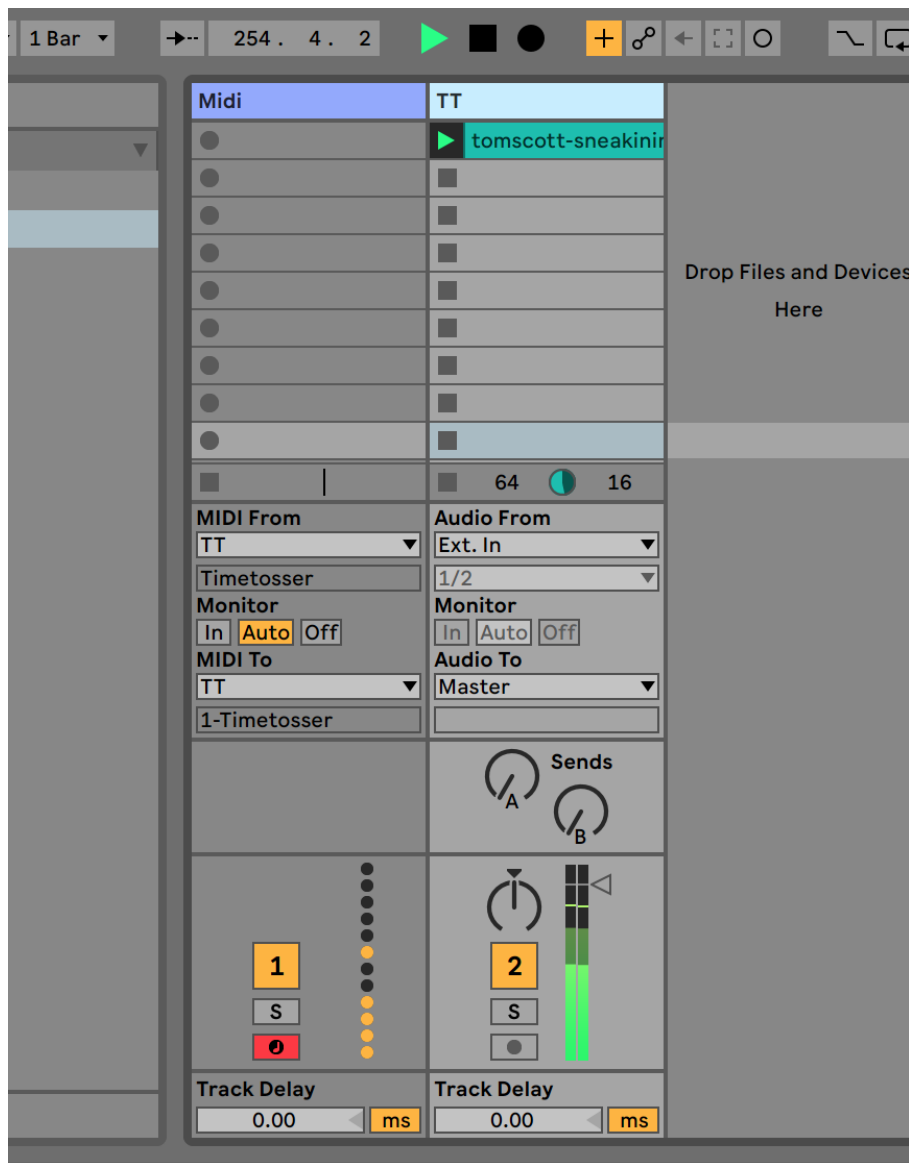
1 Bar
254. 4. 2

Midi
TT
tomscott-sneakinir

Drop Files and Devices Here

64 16

MIDI From
TT
Timetosser
Monitor
In Auto Off
MIDI To
TT
1-Timetosser

Audio From
Ext. In
1/2
Monitor
In Auto Off
Audio To
Master

Sends
A
B

1
S

2
S

Track Delay
0.00 ms

Track Delay
0.00 ms